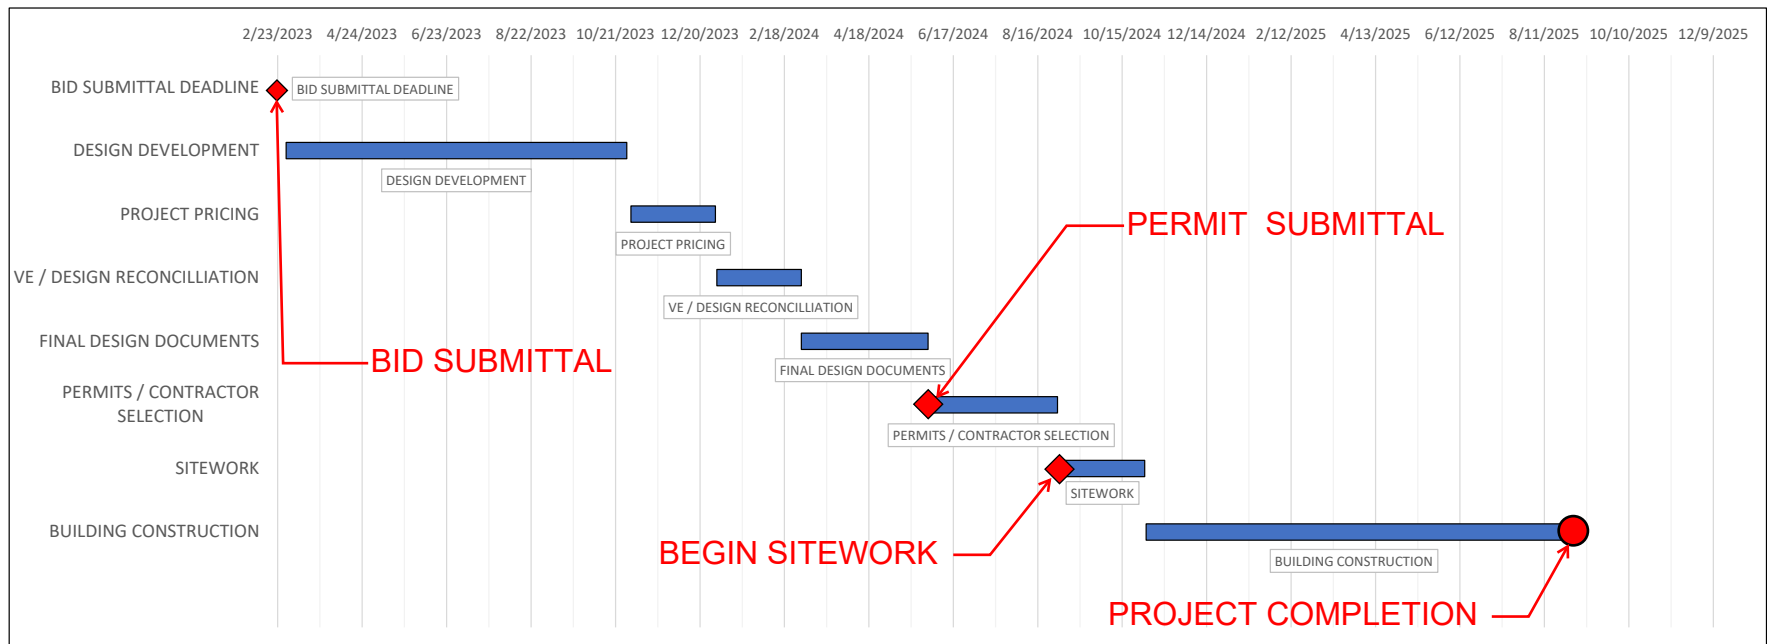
2/23/2023 4/24/2023 6/23/2023 8/22/2023 10/21/2023 12/20/2023 2/18/2024 4/18/2024 6/17/2024 8/16/2024 10/15/2024 12/14/2024 2/12/2025 4/13/2025 6/12/2025 8/11/2025 10/10/2025 12/9/2025

BID SUBMITTAL DEADLINE
BID SUBMITTAL DEADLINE

DESIGN DEVELOPMENT
DESIGN DEVELOPMENT

PROJECT PRICING
PROJECT PRICING

PERMIT SUBMITTAL

VE / DESIGN RECONCILLIATION
VE / DESIGN RECONCILLIATION

FINAL DESIGN DOCUMENTS
BID SUBMITTAL
FINAL DESIGN DOCUMENTS

PERMITS / CONTRACTOR SELECTION
PERMITS / CONTRACTOR SELECTION

SITEWORK
SITEWORK

BUILDING CONSTRUCTION
BEGIN SITEWORK
BUILDING CONSTRUCTION

PROJECT COMPLETION